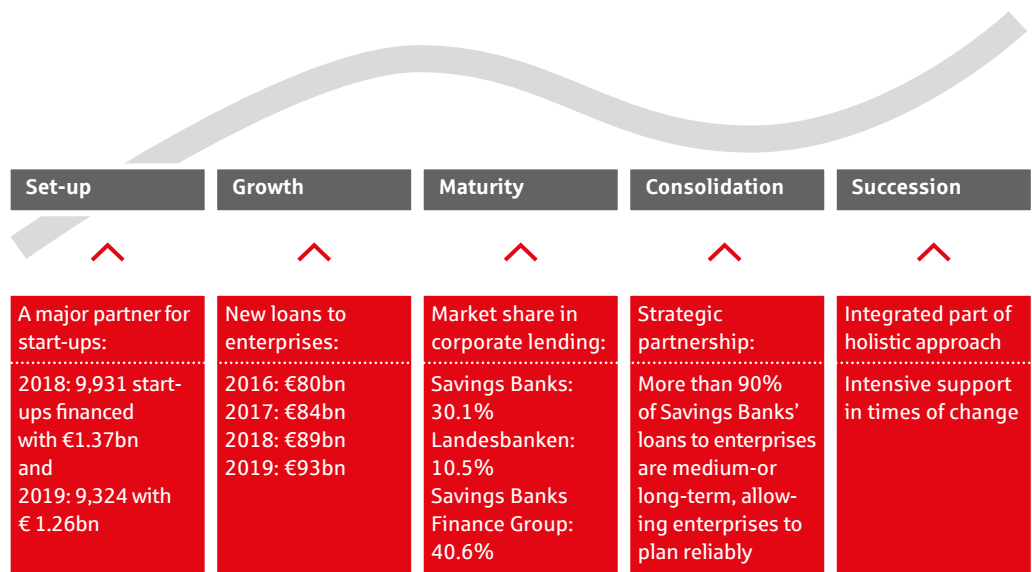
Set-up

A major partner for start-ups:

2018: 9,931 start-ups financed with €1.37bn and 2019: 9,324 with € 1.26bn

Growth

New loans to enterprises:

2016: €80bn
2017: €84bn
2018: €89bn
2019: €93bn

Maturity

Market share in corporate lending:

Savings Banks: 30.1%
Landesbanken: 10.5%
Savings Banks Finance Group: 40.6%

Consolidation

Strategic partnership:

More than 90% of Savings Banks' loans to enterprises are medium-or long-term, allowing enterprises to plan reliably

Succession

Integrated part of holistic approach

Intensive support in times of change